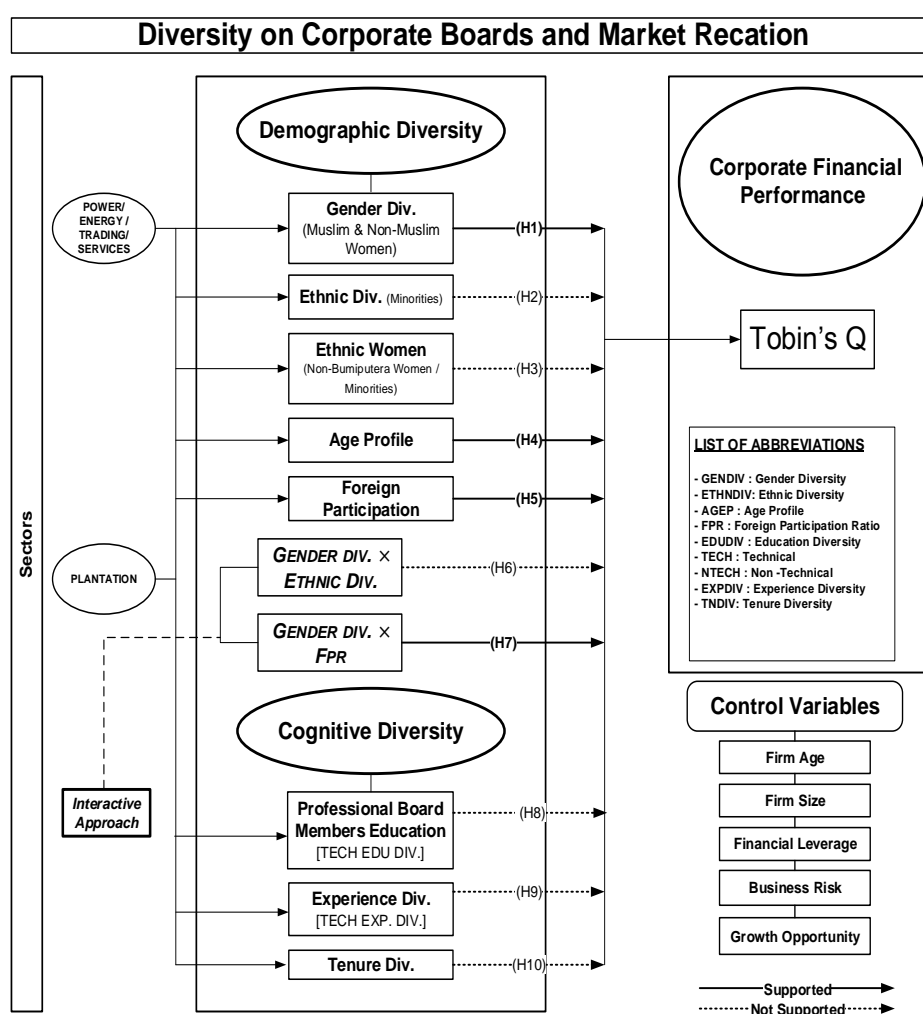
Diversity on Corporate Boards and Market Recation

Sectors

POWER/ ENERGY / TRADING/ SERVICES

PLANTATION

Interactive Approach

Demographic Diversity

Gender Div. (Muslim & Non-Muslim Women)

(H1)

Ethnic Div. (Minorities)

(H2)

Ethnic Women (Non-Bumiputera Women / Minorities)

(H3)

Age Profile

(H4)

Foreign Participation

(H5)

GENDER DIV. × ETHNIC DIV.

(H6)

GENDER DIV. × FPR

(H7)

Cognitive Diversity

Professional Board Members Education [TECH EDU DIV.]

(H8)

Experience Div. [TECH EXP. DIV.]

(H9)

Tenure Div.

(H10)

Corporate Financial Performance

Tobin's Q

LIST OF ABBREVIATIONS

- GENDIV : Gender Diversity
- ETHNDIV: Ethnic Diversity
- AGEP : Age Profile
- FPR : Foreign Participation Ratio
- EDUDIV : Education Diversity
- TECH : Technical
- NTECH : Non -Technical
- EXPDIV : Experience Diversity
- TNDIV: Tenure Diversity

Control Variables

Firm Age

Firm Size

Financial Leverage

Business Risk

Growth Opportunity

Supported

Not Supported